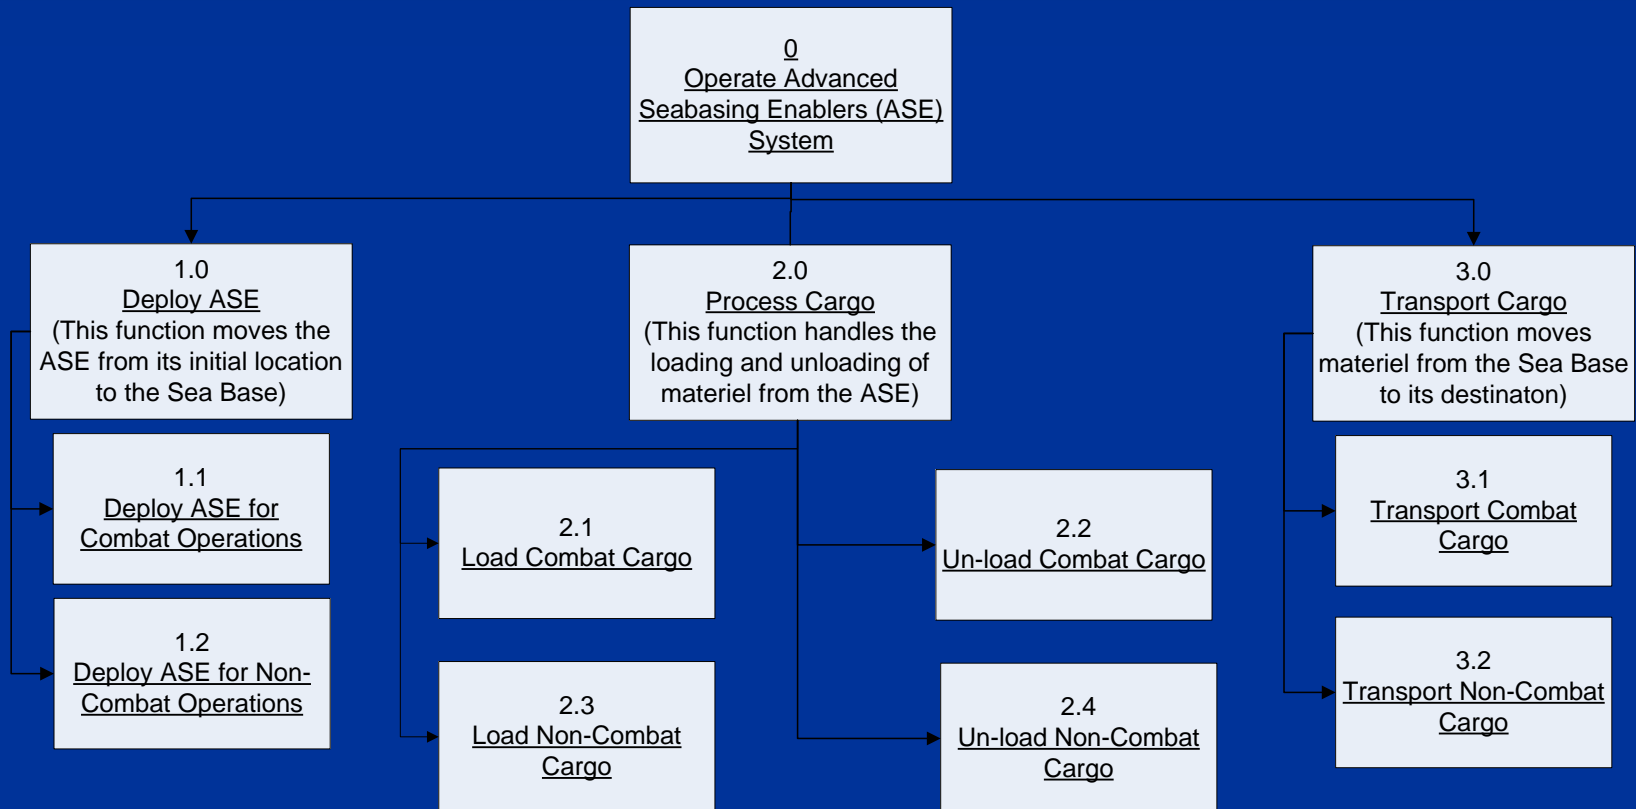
0
Operate Advanced Seabasing Enablers (ASE) System

1.0
Deploy ASE
(This function moves the ASE from its initial location to the Sea Base)

1.1
Deploy ASE for Combat Operations

1.2
Deploy ASE for Non-Combat Operations

2.0
Process Cargo
(This function handles the loading and unloading of materiel from the ASE)

2.1
Load Combat Cargo

2.2
Un-load Combat Cargo

2.3
Load Non-Combat Cargo

2.4
Un-load Non-Combat Cargo

3.0
Transport Cargo
(This function moves materiel from the Sea Base to its destinaton)

3.1
Transport Combat Cargo

3.2
Transport Non-Combat Cargo